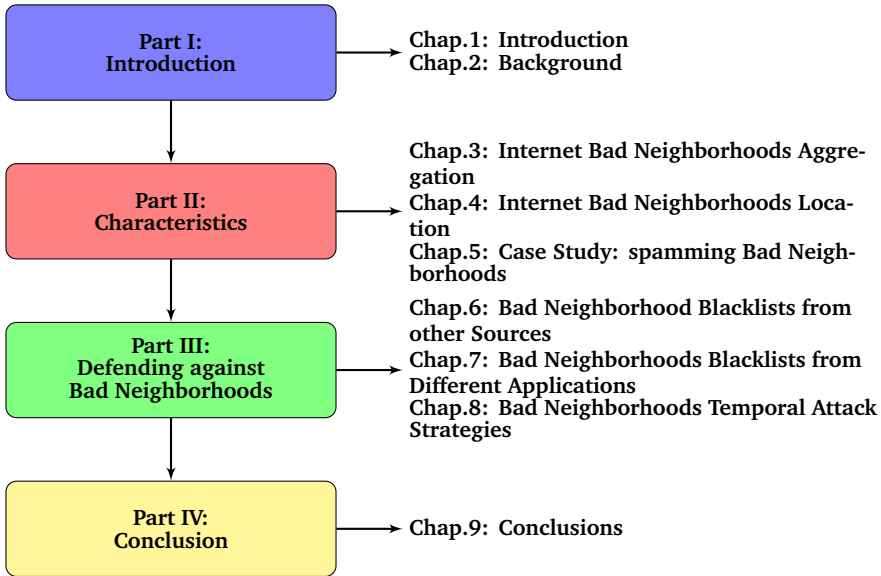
Part I:
Introduction

Chap.1: Introduction
Chap.2: Background

Part II:
Characteristics

Chap.3: Internet Bad Neighborhoods Aggregation
Chap.4: Internet Bad Neighborhoods Location
Chap.5: Case Study: spamming Bad Neighborhoods

Part III:
Defending against
Bad Neighborhoods

Chap.6: Bad Neighborhood Blacklists from other Sources
Chap.7: Bad Neighborhoods Blacklists from Different Applications
Chap.8: Bad Neighborhoods Temporal Attack Strategies

Part IV:
Conclusion

Chap.9: Conclusions